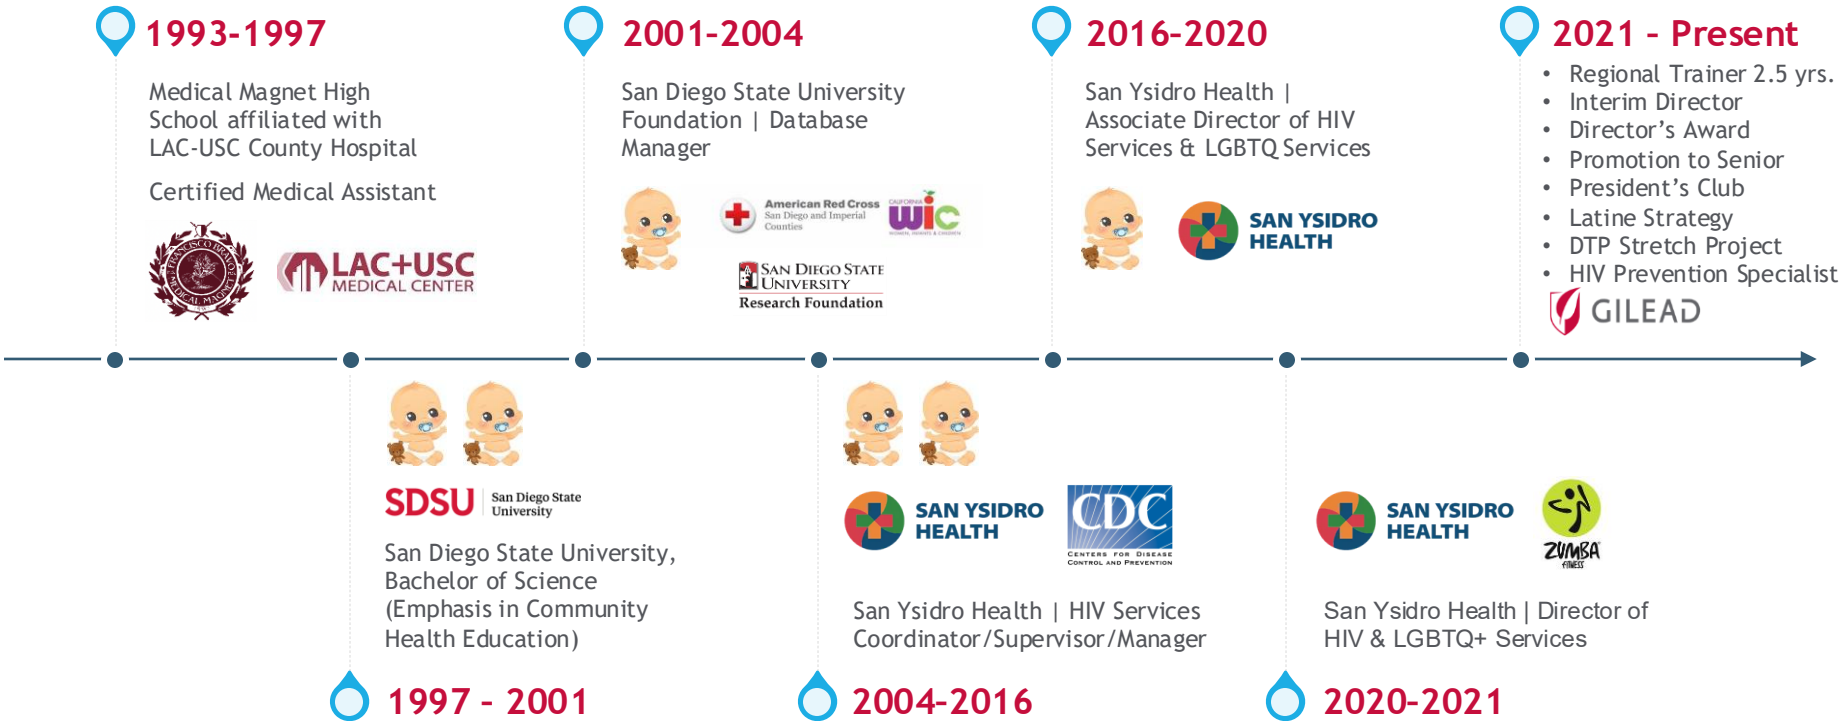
1993-1997

Medical Magnet High School affiliated with LAC-USC County Hospital

Certified Medical Assistant

FRANCISCO BRAVO MEDICAL MAGNET

LAC+USC MEDICAL CENTER

2001-2004

San Diego State University Foundation | Database Manager

American Red Cross San Diego and Imperial Counties

CALIFORNIA WIC

SAN DIEGO STATE UNIVERSITY Research Foundation

2016-2020

San Ysidro Health | Associate Director of HIV Services & LGBTQ Services

SAN YSIDRO HEALTH

2021 - Present

• Regional Trainer 2.5 yrs.
• Interim Director
• Director's Award
• Promotion to Senior
• President's Club
• Latine Strategy
• DTP Stretch Project
• HIV Prevention Specialist

GILEAD

SDSU San Diego State University

San Diego State University, Bachelor of Science (Emphasis in Community Health Education)

1997 - 2001

SAN YSIDRO HEALTH

CDC CENTERS FOR DISEASE CONTROL AND PREVENTION

San Ysidro Health | HIV Services Coordinator/Supervisor/Manager

2004-2016

SAN YSIDRO HEALTH

ZUMBA FITNESS

San Ysidro Health | Director of HIV & LGBTQ+ Services

2020-2021